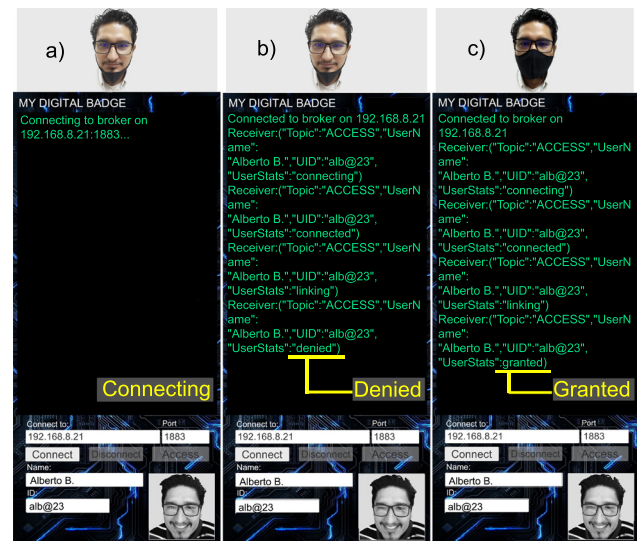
a)

MY DIGITAL BADGE
Connecting to broker on 192.168.8.21:1883...

Connecting

Connect to:
192.168.8.21
Port
1883
Connect Disconnect Access
Name:
Alberto B.
ID:
alb@23

b)

MY DIGITAL BADGE
Connected to broker on 192.168.8.21
Receiver:("Topic":"ACCESS","UserName": "Alberto B.","UID":"alb@23", "UserStats":"connecting")
Receiver:("Topic":"ACCESS","UserName": "Alberto B.","UID":"alb@23", "UserStats":"connected")
Receiver:("Topic":"ACCESS","UserName": "Alberto B.","UID":"alb@23", "UserStats":"linking")
Receiver:("Topic":"ACCESS","UserName": "Alberto B.","UID":"alb@23", "UserStats":"denied")

Denied

Connect to:
192.168.8.21
Port
1883
Connect Disconnect Access
Name:
Alberto B.
ID:
alb@23

c)

MY DIGITAL BADGE
Connected to broker on 192.168.8.21
Receiver:("Topic":"ACCESS","UserName": "Alberto B.","UID":"alb@23", "UserStats":"connecting")
Receiver:("Topic":"ACCESS","UserName": "Alberto B.","UID":"alb@23", "UserStats":"connected")
Receiver:("Topic":"ACCESS","UserName": "Alberto B.","UID":"alb@23", "UserStats":"linking")
Receiver:("Topic":"ACCESS","UserName": "Alberto B.","UID":"alb@23", "UserStats":granted)

Granted

Connect to:
192.168.8.21
Port
1883
Connect Disconnect Access
Name:
Alberto B.
ID:
alb@23